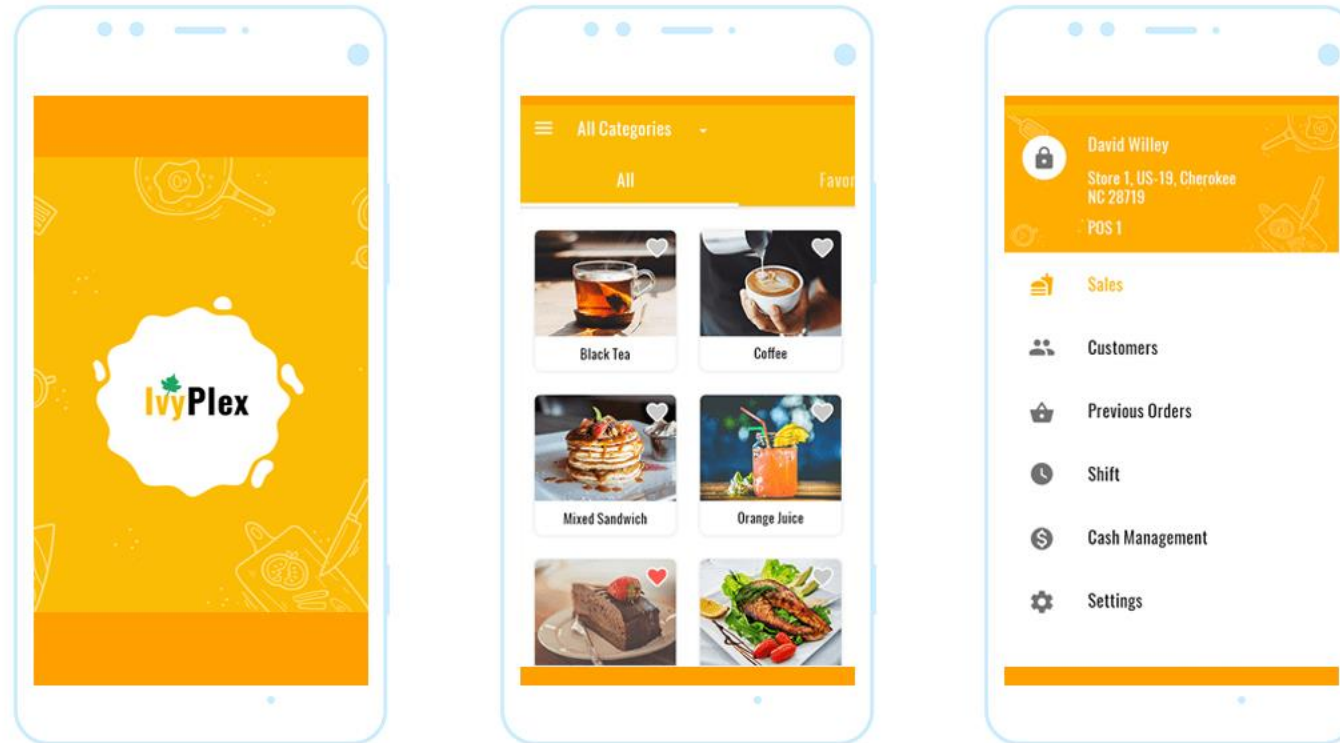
IvyPlex

All Categories

All

Favor

Black Tea

Coffee

Mixed Sandwich

Orange Juice

David Willey

Store 1, US-19, Cherokee NC 28719

POS 1

Sales

Customers

Previous Orders

Shift

Cash Management

Settings